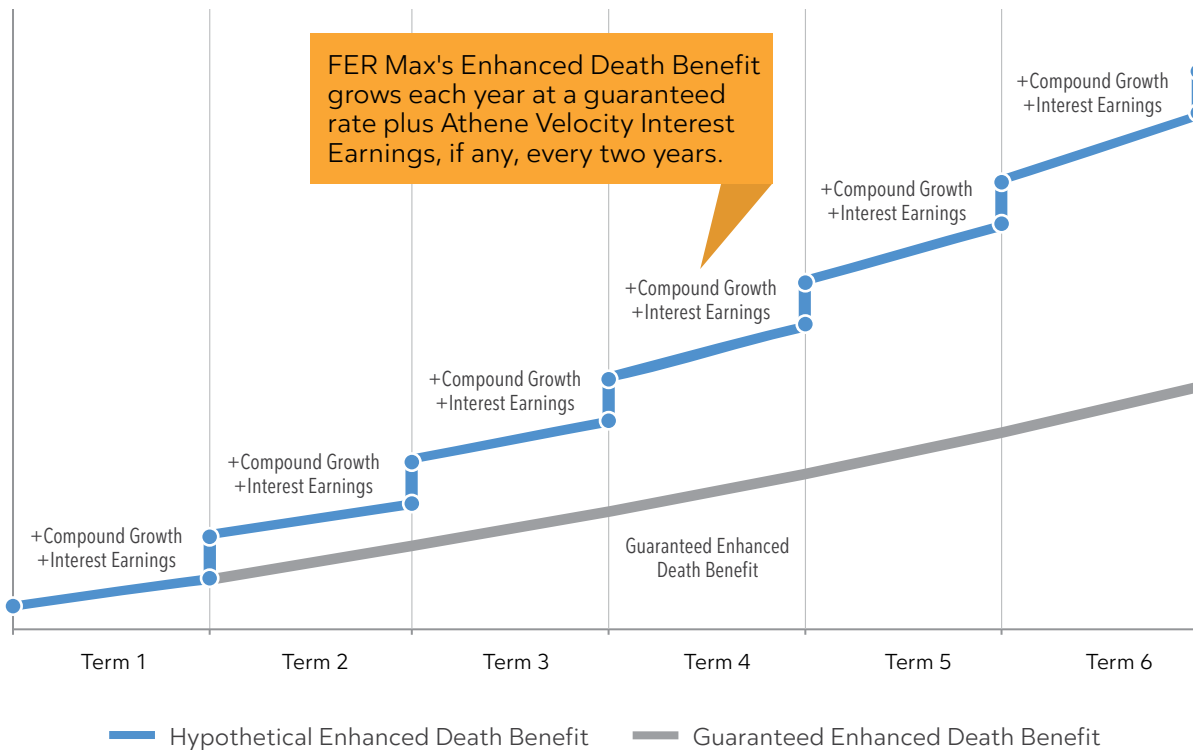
FER Max's Enhanced Death Benefit grows each year at a guaranteed rate plus Athene Velocity Interest Earnings, if any, every two years.

+Compound Growth
+Interest Earnings

+Compound Growth
+Interest Earnings

+Compound Growth
+Interest Earnings

+Compound Growth
+Interest Earnings

+Compound Growth
+Interest Earnings

+Compound Growth
+Interest Earnings

Guaranteed Enhanced Death Benefit

Term 1
Term 2
Term 3
Term 4
Term 5
Term 6

Hypothetical Enhanced Death Benefit
Guaranteed Enhanced Death Benefit